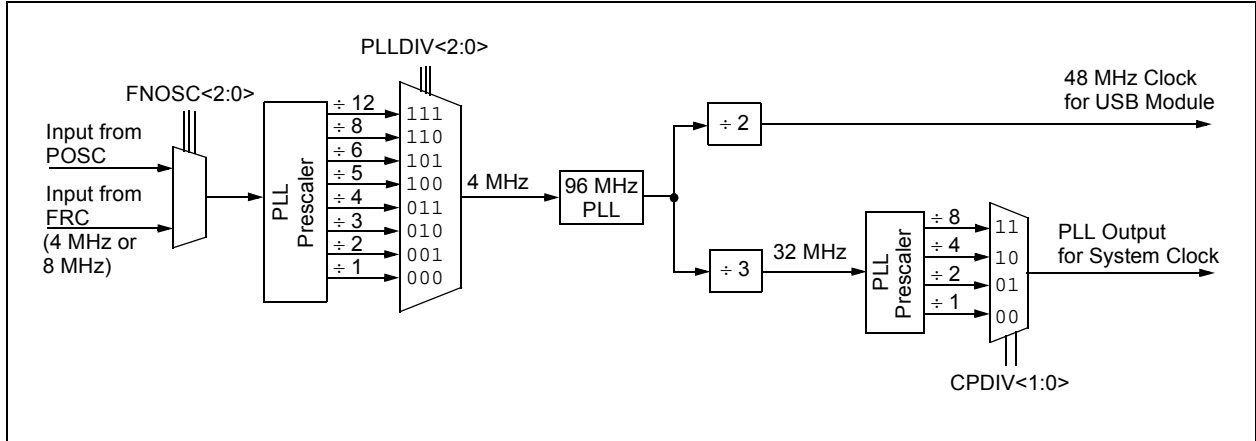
PLLDIV<2:0>

FNOSC<2:0>

Input from POSC

Input from FRC (4 MHz or 8 MHz)

PLL Prescaler

$\div 12$
$\div 8$
$\div 6$
$\div 5$
$\div 4$
$\div 3$
$\div 2$
$\div 1$

111
110
101
100
011
010
001
000

4 MHz

96 MHz PLL

$\div 2$

48 MHz Clock for USB Module

$\div 3$

32 MHz

PLL Prescaler

$\div 8$
$\div 4$
$\div 2$
$\div 1$

11
10
01
00

PLL Output for System Clock

CPDIV<1:0>